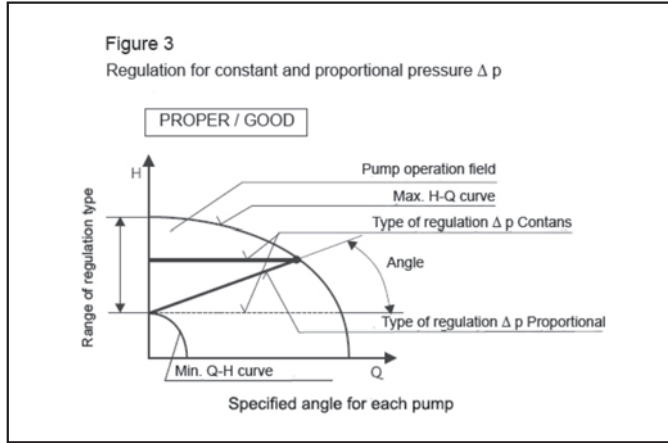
Figure 3

Regulation for constant and proportional pressure Δ p

PROPER / GOOD

H

Pump operation field

Max. H-Q curve

Type of regulation Δ p Contans

Angle

Range of regulation type

Type of regulation Δ p Proportional

Min. Q-H curve

Q

Specified angle for each pump